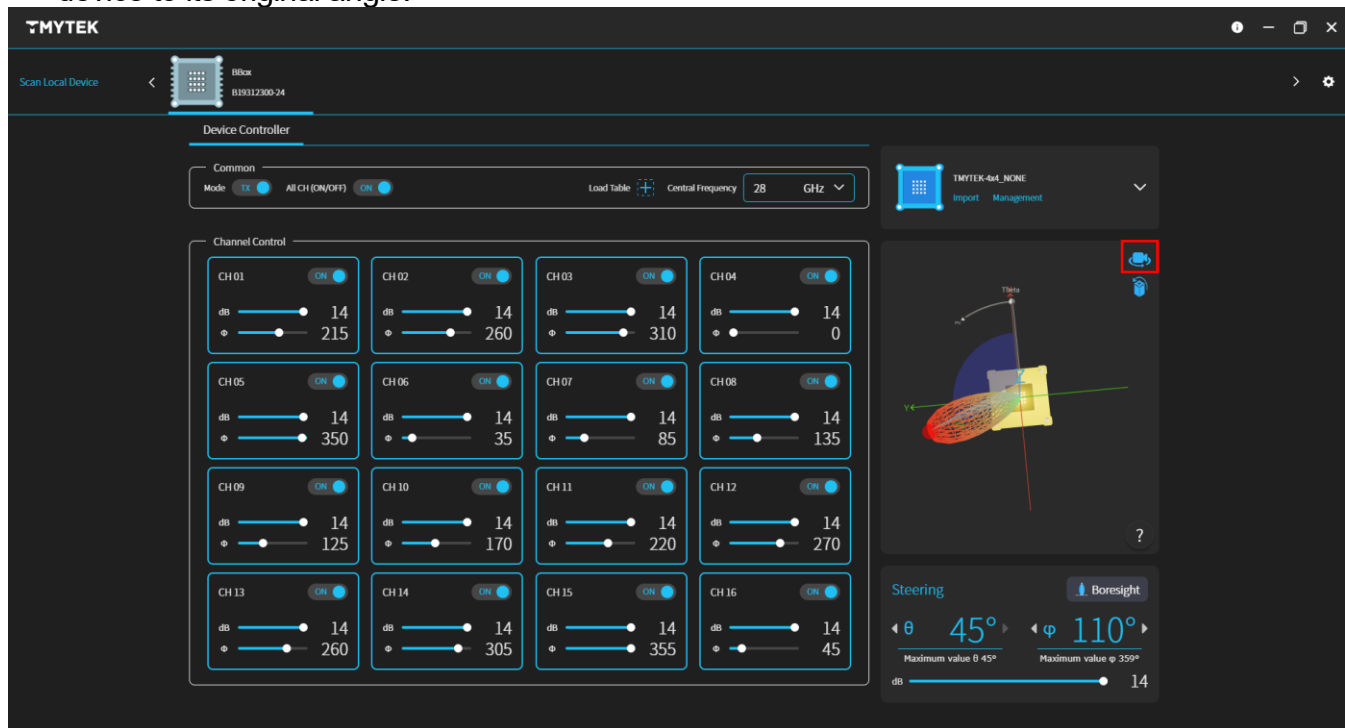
TMYTEK

Scan Local Device

BBox
B19312300-24

Device Controller

Common
Mode TX
All CH (ON/OFF) ON
Load Table
Central Frequency 28 GHz

TMYTEK-4x4_NONE
Import Management

Channel Control

CH 01 ON
dB 14
Φ 215

CH 02 ON
dB 14
Φ 260

CH 03 ON
dB 14
Φ 310

CH 04 ON
dB 14
Φ 0

CH 05 ON
dB 14
Φ 350

CH 06 ON
dB 14
Φ 35

CH 07 ON
dB 14
Φ 85

CH 08 ON
dB 14
Φ 135

CH 09 ON
dB 14
Φ 125

CH 10 ON
dB 14
Φ 170

CH 11 ON
dB 14
Φ 220

CH 12 ON
dB 14
Φ 270

CH 13 ON
dB 14
Φ 260

CH 14 ON
dB 14
Φ 305

CH 15 ON
dB 14
Φ 355

CH 16 ON
dB 14
Φ 45

Theta
Y

?

Steering
Boresight
θ 45°
Maximum value θ 45°
φ 110°
Maximum value φ 359°
dB 14